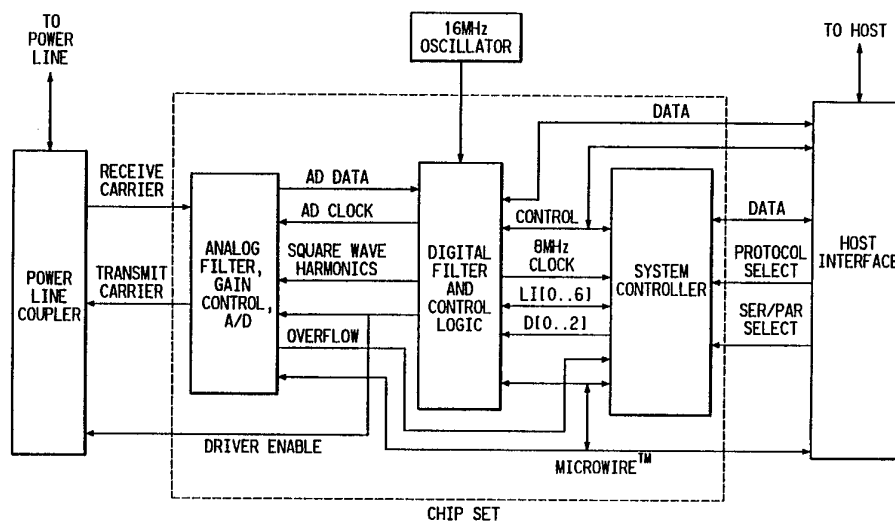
TO POWER LINE

16MHz OSCILLATOR

TO HOST

DATA

RECEIVE CARRIER

AD DATA

AD CLOCK

CONTROL

DATA

POWER LINE COUPLER

TRANSMIT CARRIER

ANALOG FILTER, GAIN CONTROL, A/D

SQUARE WAVE HARMONICS

DIGITAL FILTER AND CONTROL LOGIC

8MHz CLOCK

LI[0..6]

D[0..2]

SYSTEM CONTROLLER

PROTOCOL SELECT

HOST INTERFACE

SER/PAR SELECT

OVERFLOW

DRIVER ENABLE

MICROWIRE$^{TM}$

CHIP SET